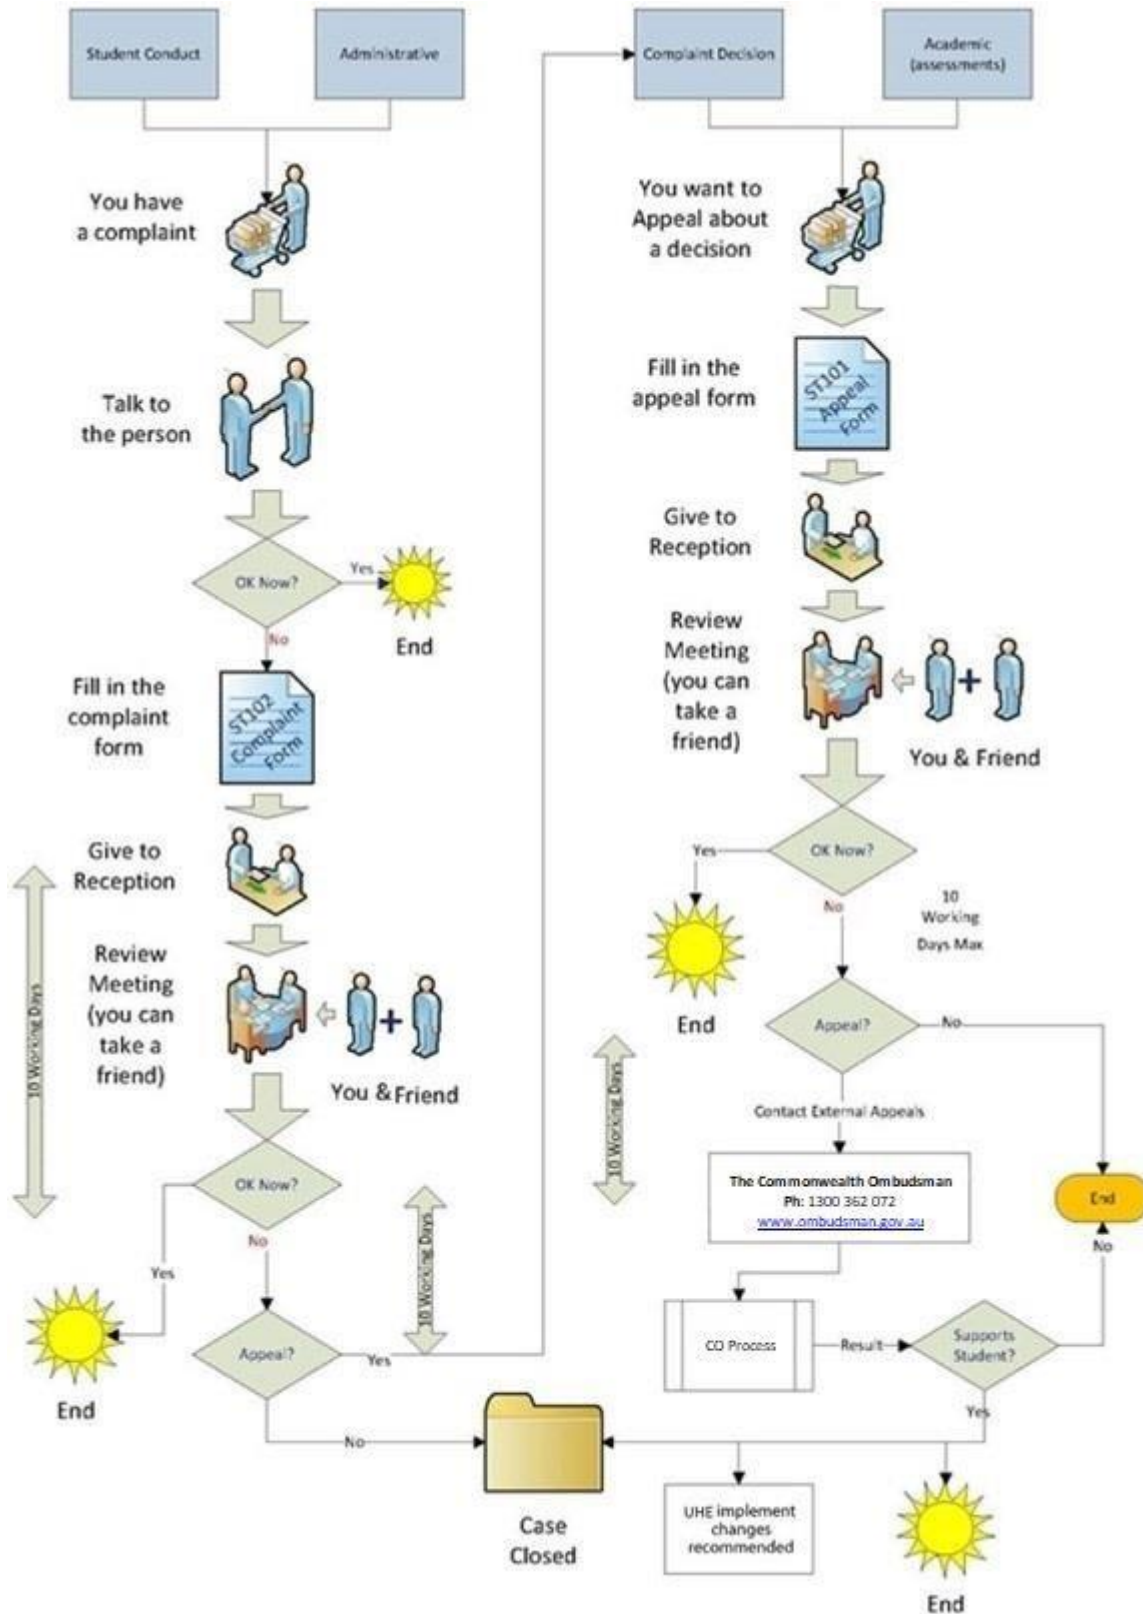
Student Conduct

Administrative

You have a complaint

Talk to the person

OK Now?

Yes

End

No

Fill in the complaint form

ST102 Complaint Form

Give to Reception

Review Meeting (you can take a friend)

You & Friend

10 Working Days

OK Now?

Yes

End

No

Appeal?

Yes

10 Working Days

No

Complaint Decision

Academic (assessments)

You want to Appeal about a decision

Fill in the appeal form

ST101 Appeal Form

Give to Reception

Review Meeting (you can take a friend)

You & Friend

OK Now?

Yes

End

No

10 Working Days Max

Appeal?

No

Contact External Appeals

10 Working Days

The Commonwealth Ombudsman
Ph: 1300 362 072
www.ombudsman.gov.au

End

No

CO Process

Result

Supports Student?

Yes

Case Closed

UHE implement changes recommended

End